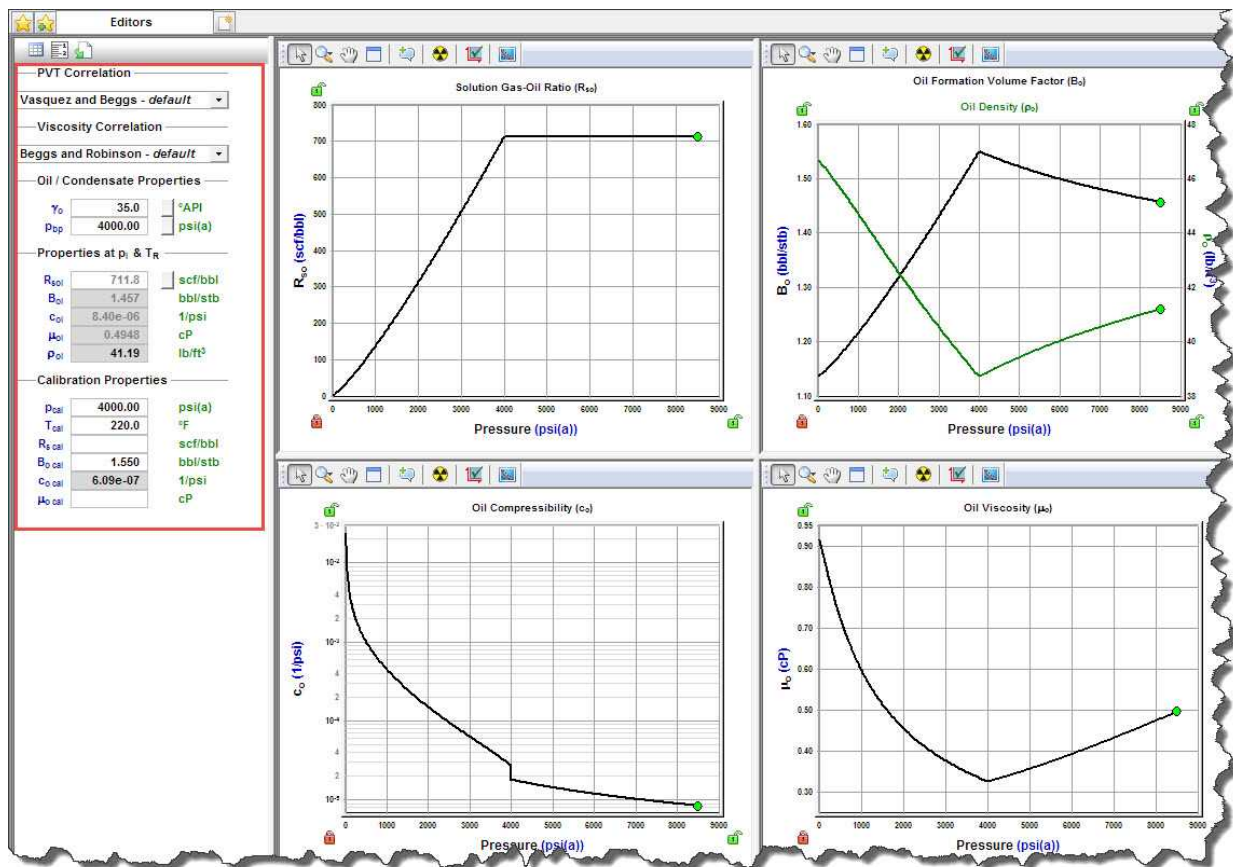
Editors

PVT Correlation

Vasquez and Beggs - *default*

Viscosity Correlation

Beggs and Robinson - *default*

Oil / Condensate Properties

| | | |
|---|---|---|
| $\gamma_o$ | 35.0 | °API |
| $p_{bp}$ | 4000.00 | psi(a) |

Properties at $p_i$ & $T_R$

| | | |
|---|---|---|
| $R_{soi}$ | 711.8 | scf/bbl |
| $B_{oi}$ | 1.457 | bbl/stb |
| $c_{oi}$ | 8.40e-06 | 1/psi |
| $\mu_{oi}$ | 0.4948 | cP |
| $\rho_{oi}$ | 41.19 | lb/ft$^3$ |

Calibration Properties

| | | |
|---|---|---|
| $p_{cal}$ | 4000.00 | psi(a) |
| $T_{cal}$ | 220.0 | °F |
| $R_{s\ cal}$ | | scf/bbl |
| $B_{o\ cal}$ | 1.550 | bbl/stb |
| $c_{o\ cal}$ | 6.09e-07 | 1/psi |
| $\mu_{o\ cal}$ | | cP |

Solution Gas-Oil Ratio ($R_{so}$)

$R_{so}$ (scf/bbl)

800
700
600
500
400
300
200
100
0

0 1000 2000 3000 4000 5000 6000 7000 8000 9000

Pressure (psi(a))

Oil Formation Volume Factor ($B_o$)

Oil Density ($\rho_o$)

$B_o$ (bbl/stb)

1.60
1.50
1.40
1.30
1.20
1.10

$\rho_o$ (lb/ft$^3$)

48
46
44
42
40
38

0 1000 2000 3000 4000 5000 6000 7000 8000 9000

Pressure (psi(a))

Oil Compressibility ($c_o$)

$c_o$ (1/psi)

$3\cdot10^{-3}$
$10^{-3}$
4
2
$10^{-3}$
4
2
$10^{-4}$
4
2
$10^{-5}$

0 1000 2000 3000 4000 5000 6000 7000 8000 9000

Pressure (psi(a))

Oil Viscosity ($\mu_o$)

$\mu_o$ (cP)

0.95
0.90
0.80
0.70
0.60
0.50
0.40
0.30

0 1000 2000 3000 4000 5000 6000 7000 8000 9000

Pressure (psi(a))